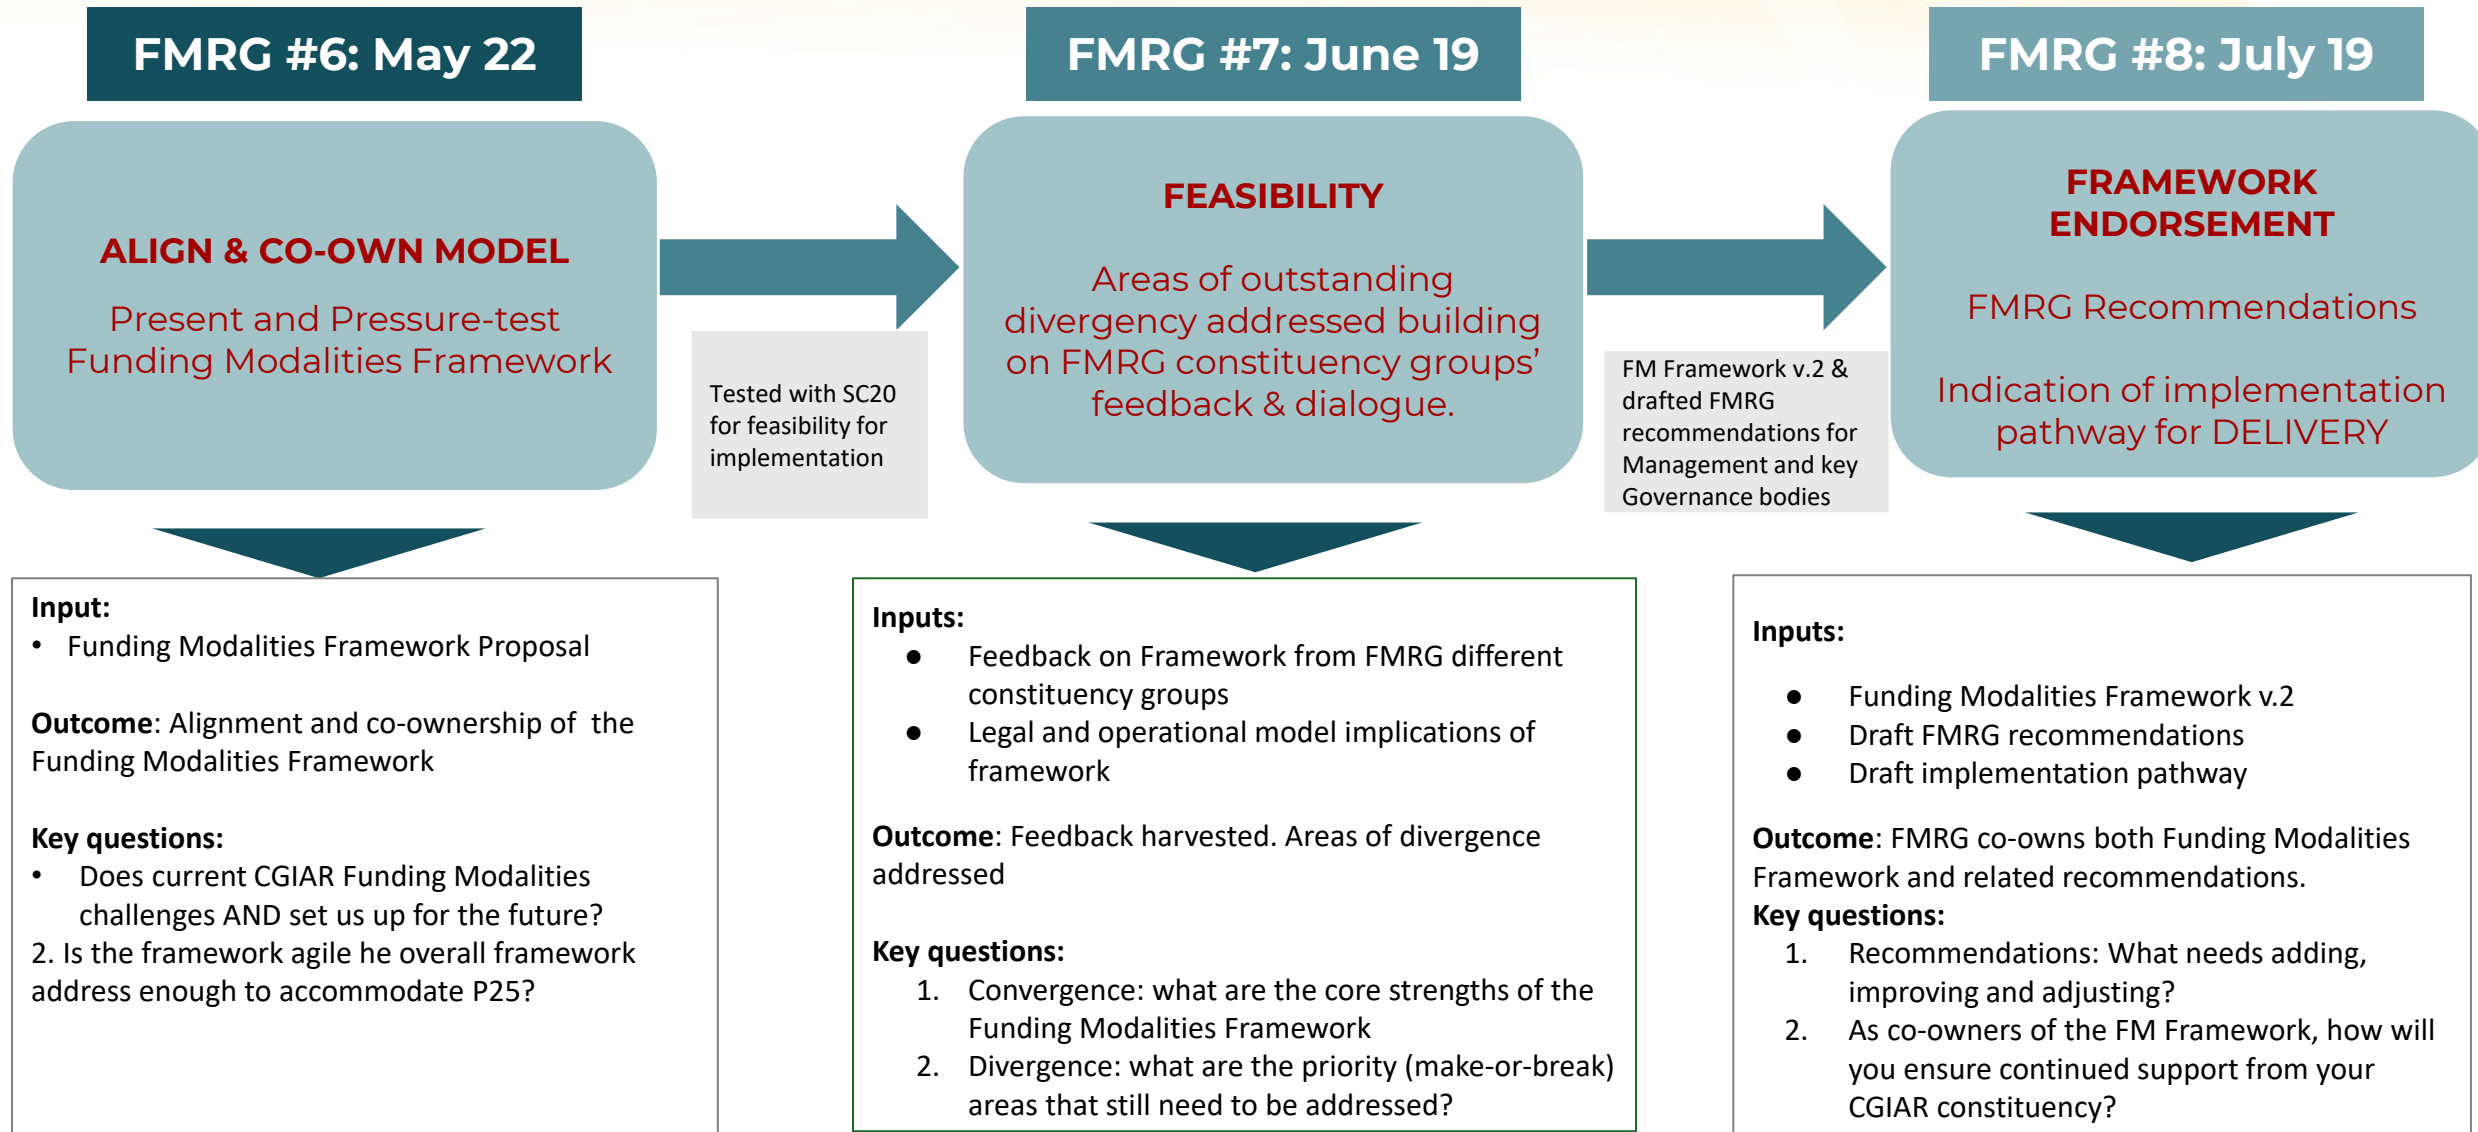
FMRG #6: May 22

ALIGN & CO-OWN MODEL

Present and Pressure-test Funding Modalities Framework

Tested with SC20 for feasibility for implementation

FMRG #7: June 19

FEASIBILITY

Areas of outstanding divergency addressed building on FMRG constituency groups' feedback & dialogue.

FM Framework v.2 & drafted FMRG recommendations for Management and key Governance bodies

FMRG #8: July 19

FRAMEWORK ENDORSEMENT

FMRG Recommendations

Indication of implementation pathway for DELIVERY

Input:
• Funding Modalities Framework Proposal

Outcome: Alignment and co-ownership of the Funding Modalities Framework

Key questions:
• Does current CGIAR Funding Modalities challenges AND set us up for the future?
2. Is the framework agile he overall framework address enough to accommodate P25?

Inputs:
● Feedback on Framework from FMRG different constituency groups
● Legal and operational model implications of framework

Outcome: Feedback harvested. Areas of divergence addressed

Key questions:
1. Convergence: what are the core strengths of the Funding Modalities Framework
2. Divergence: what are the priority (make-or-break) areas that still need to be addressed?

Inputs:
● Funding Modalities Framework v.2
● Draft FMRG recommendations
● Draft implementation pathway

Outcome: FMRG co-owns both Funding Modalities Framework and related recommendations.
Key questions:
1. Recommendations: What needs adding, improving and adjusting?
2. As co-owners of the FM Framework, how will you ensure continued support from your CGIAR constituency?